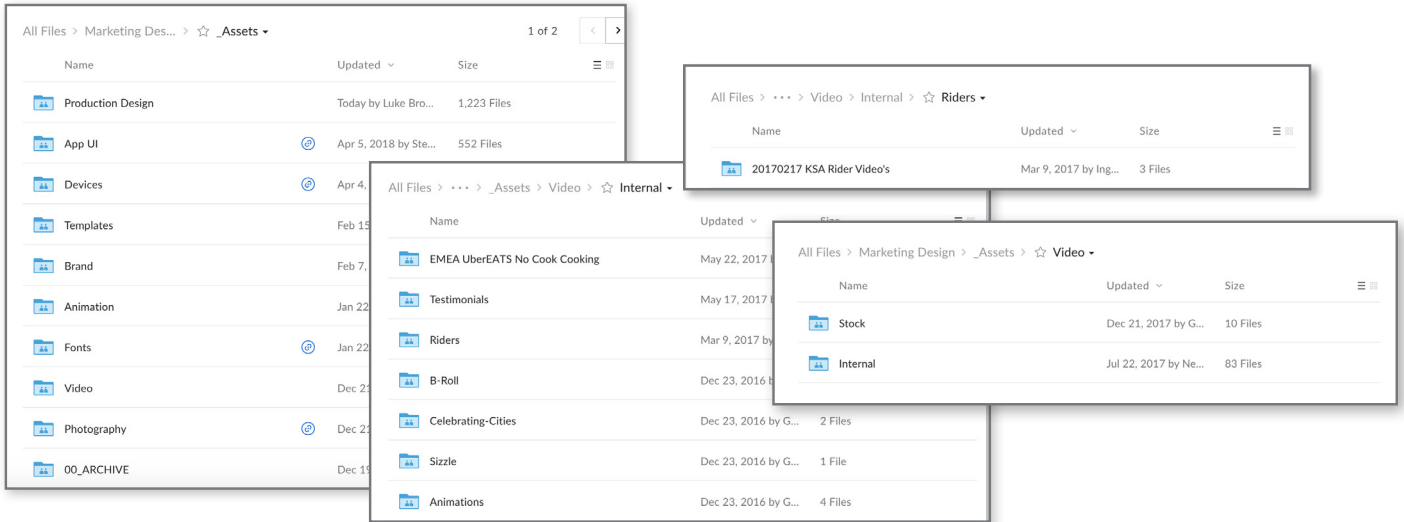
All Files > Marketing Des... > ☆ _Assets ▾

1 of 2

| Name | Updated | Size |
|---|---|---|
| Production Design | Today by Luke Bro... | 1,223 Files |
| App UI | Apr 5, 2018 by Ste... | 552 Files |
| Devices | Apr 4, | |
| Templates | Feb 15 | |
| Brand | Feb 7, | |
| Animation | Jan 22 | |
| Fonts | Jan 22 | |
| Video | Dec 2 | |
| Photography | Dec 2 | |
| 00_ARCHIVE | Dec 19 | |

All Files > · · · > _Assets > Video > ☆ Internal ▾

| Name | Updated | Size |
|---|---|---|
| EMEA UberEATS No Cook Cooking | May 22, 2017 | |
| Testimonials | May 17, 2017 | |
| Riders | Mar 9, 2017 by | |
| B-Roll | Dec 23, 2016 b | |
| Celebrating-Cities | Dec 23, 2016 by G... | 2 Files |
| Sizzle | Dec 23, 2016 by G... | 1 File |
| Animations | Dec 23, 2016 by G... | 4 Files |

All Files > · · · > Video > Internal > ☆ Riders ▾

| Name | Updated | Size |
|---|---|---|
| 20170217 KSA Rider Video's | Mar 9, 2017 by Ing... | 3 Files |

All Files > Marketing Design > _Assets > ☆ Video ▾

| Name | Updated | Size |
|---|---|---|
| Stock | Dec 21, 2017 by G... | 10 Files |
| Internal | Jul 22, 2017 by Ne... | 83 Files |